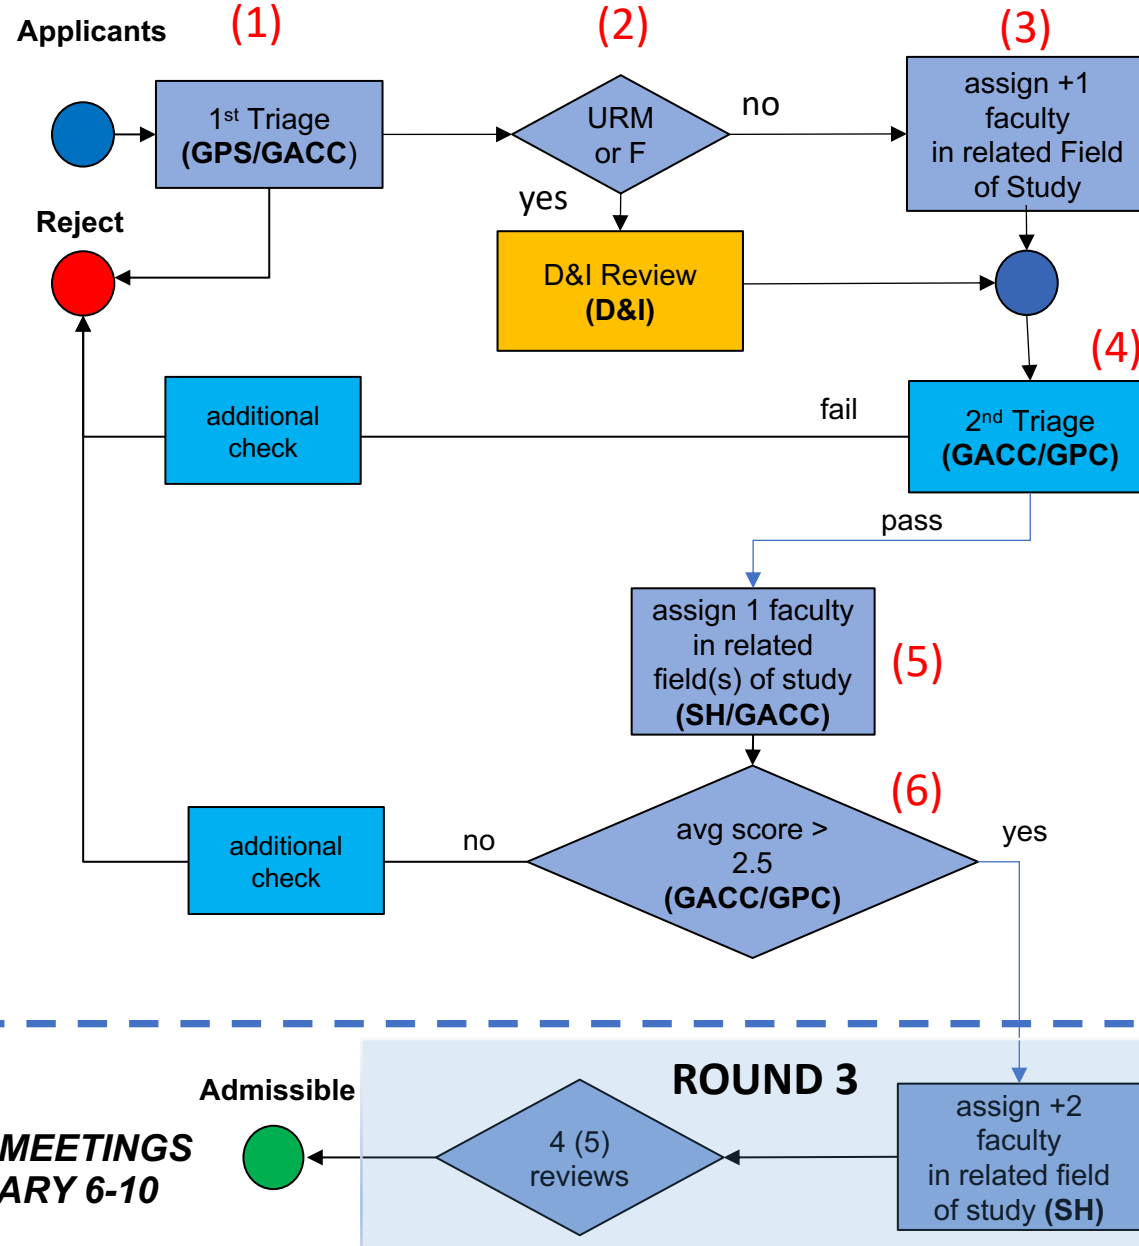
Applicants

(1)

1st Triage
(GPS/GACC)

(2)

URM or F

no

yes

(3)

assign +1 faculty in related Field of Study

Reject

D&I Review
(D&I)

(4)

additional check

fail

2nd Triage
(GACC/GPC)

pass

assign 1 faculty in related field(s) of study
(SH/GACC)

(5)

(6)

additional check

no

avg score > 2.5
(GACC/GPC)

yes

ROUND 3

Admissible

MEETINGS
ARY 6-10

4 (5) reviews

assign +2 faculty in related field of study (SH)